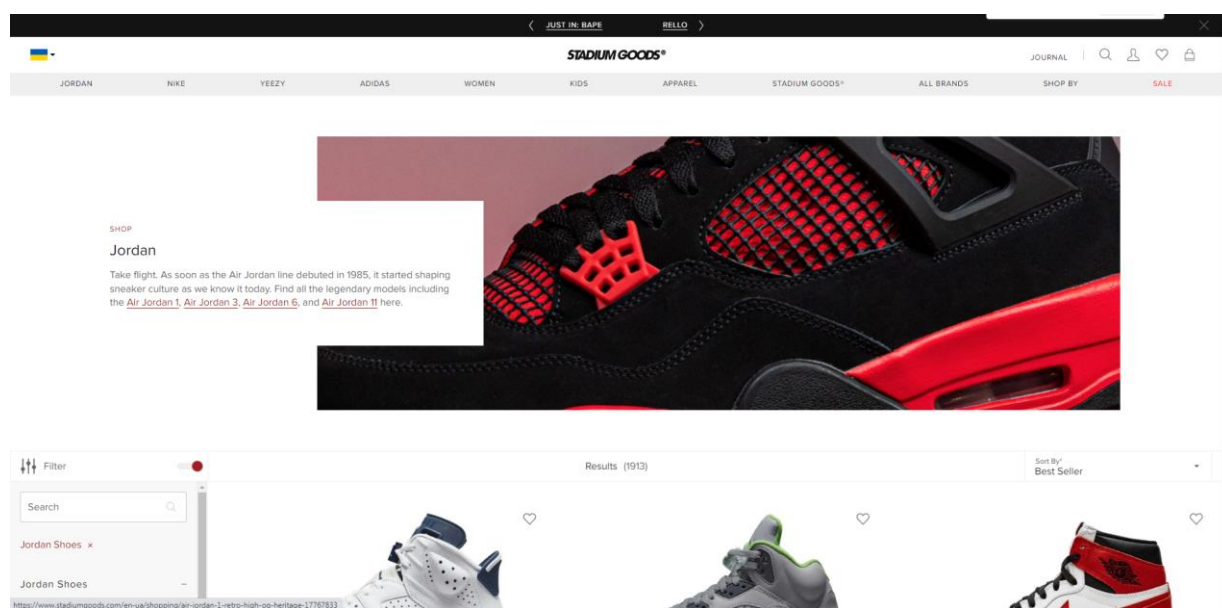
JUST IN: BAPE RELLO

STADIUM GOODS®

JOURNAL

JORDAN NIKE YEEZY ADIDAS WOMEN KIDS APPAREL STADIUM GOODS® ALL BRANDS SHOP BY SALE

SHOP

Jordan

Take flight. As soon as the Air Jordan line debuted in 1985, it started shaping sneaker culture as we know it today. Find all the legendary models including the Air Jordan 1, Air Jordan 3, Air Jordan 6, and Air Jordan 11 here.

Filter

Results (1913)

Sort By: Best Seller

Search

Jordan Shoes ×

Jordan Shoes

https://www.stadiumgoods.com/en-ua/shopping/air-jordan-1-retro-high-og-heritage-17767833